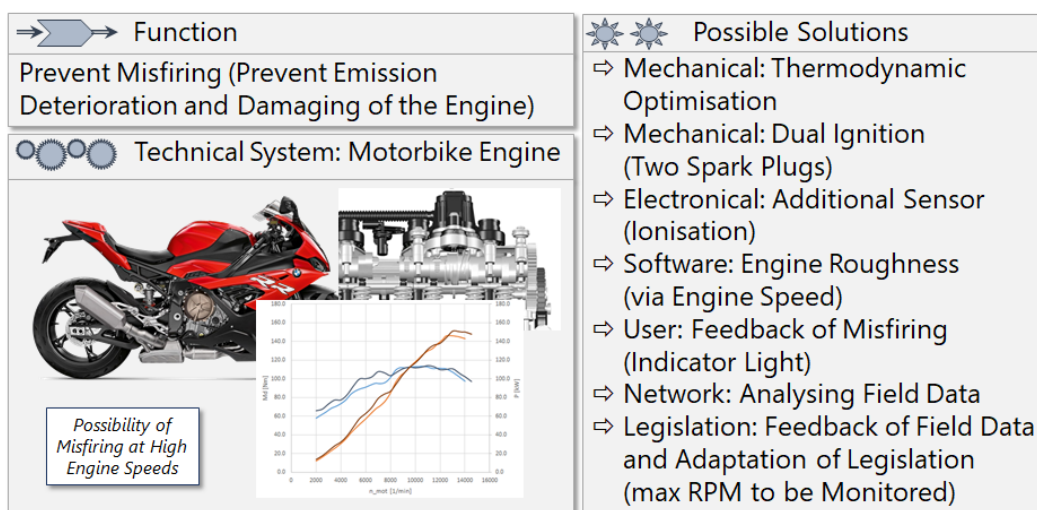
Function

Prevent Misfiring (Prevent Emission Deterioration and Damaging of the Engine)

Technical System: Motorbike Engine

180.0
160.0
140.0
120.0
100.0
80.0
60.0
40.0
20.0
0.0
Md [Nm]
P [kW]
0 2000 4000 6000 8000 10000 12000 14000 16000
n_mot [1/min]

Possibility of Misfiring at High Engine Speeds

Possible Solutions

⇨ Mechanical: Thermodynamic Optimisation
⇨ Mechanical: Dual Ignition (Two Spark Plugs)
⇨ Electronical: Additional Sensor (Ionisation)
⇨ Software: Engine Roughness (via Engine Speed)
⇨ User: Feedback of Misfiring (Indicator Light)
⇨ Network: Analysing Field Data
⇨ Legislation: Feedback of Field Data and Adaptation of Legislation (max RPM to be Monitored)